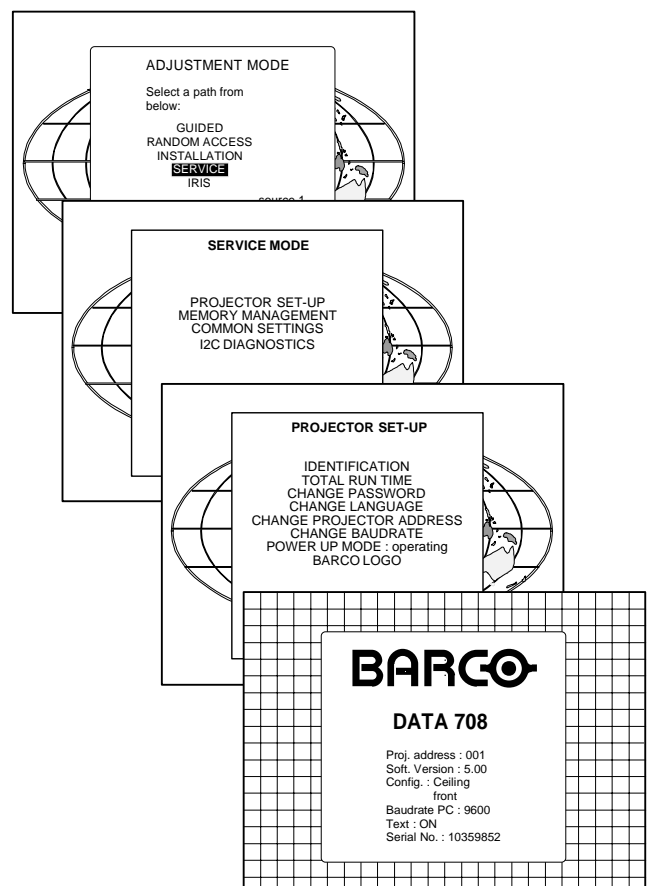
ADJUSTMENT MODE

Select a path from below:

GUIDED
RANDOM ACCESS
INSTALLATION
SERVICE
IRIS

source 1

SERVICE MODE

PROJECTOR SET-UP
MEMORY MANAGEMENT
COMMON SETTINGS
I2C DIAGNOSTICS

PROJECTOR SET-UP

IDENTIFICATION
TOTAL RUN TIME
CHANGE PASSWORD
CHANGE LANGUAGE
CHANGE PROJECTOR ADDRESS
CHANGE BAUDRATE
POWER UP MODE : operating
BARCO LOGO

BARCO

DATA 708

Proj. address : 001
Soft. Version : 5.00
Config. : Ceiling
front
Baudrate PC : 9600
Text : ON
Serial No. : 10359852